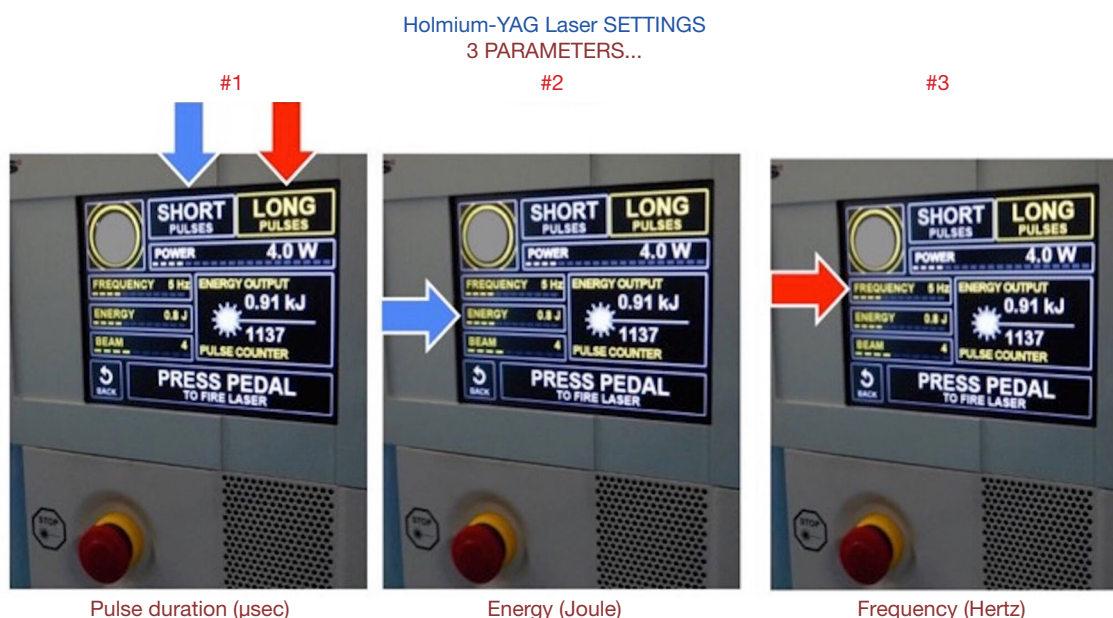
Holmium-YAG Laser SETTINGS
3 PARAMETERS...

#1

SHORT PULSES
LONG PULSES
POWER 4.0 W
FREQUENCY 5 Hz
ENERGY 0.8 J
BEAM 4
ENERGY OUTPUT
0.91 kJ
1137
PULSE COUNTER
BACK
PRESS PEDAL
TO FIRE LASER
STOP

Pulse duration (μsec)

#2

SHORT PULSES
LONG PULSES
POWER 4.0 W
FREQUENCY 5 Hz
ENERGY 0.8 J
BEAM 4
ENERGY OUTPUT
0.91 kJ
1137
PULSE COUNTER
BACK
PRESS PEDAL
TO FIRE LASER
STOP

Energy (Joule)

#3

SHORT PULSES
LONG PULSES
POWER 4.0 W
FREQUENCY 5 Hz
ENERGY 0.8 J
BEAM 4
ENERGY OUTPUT
0.91 kJ
1137
PULSE COUNTER
BACK
PRESS PEDAL
TO FIRE LASER
STOP

Frequency (Hertz)